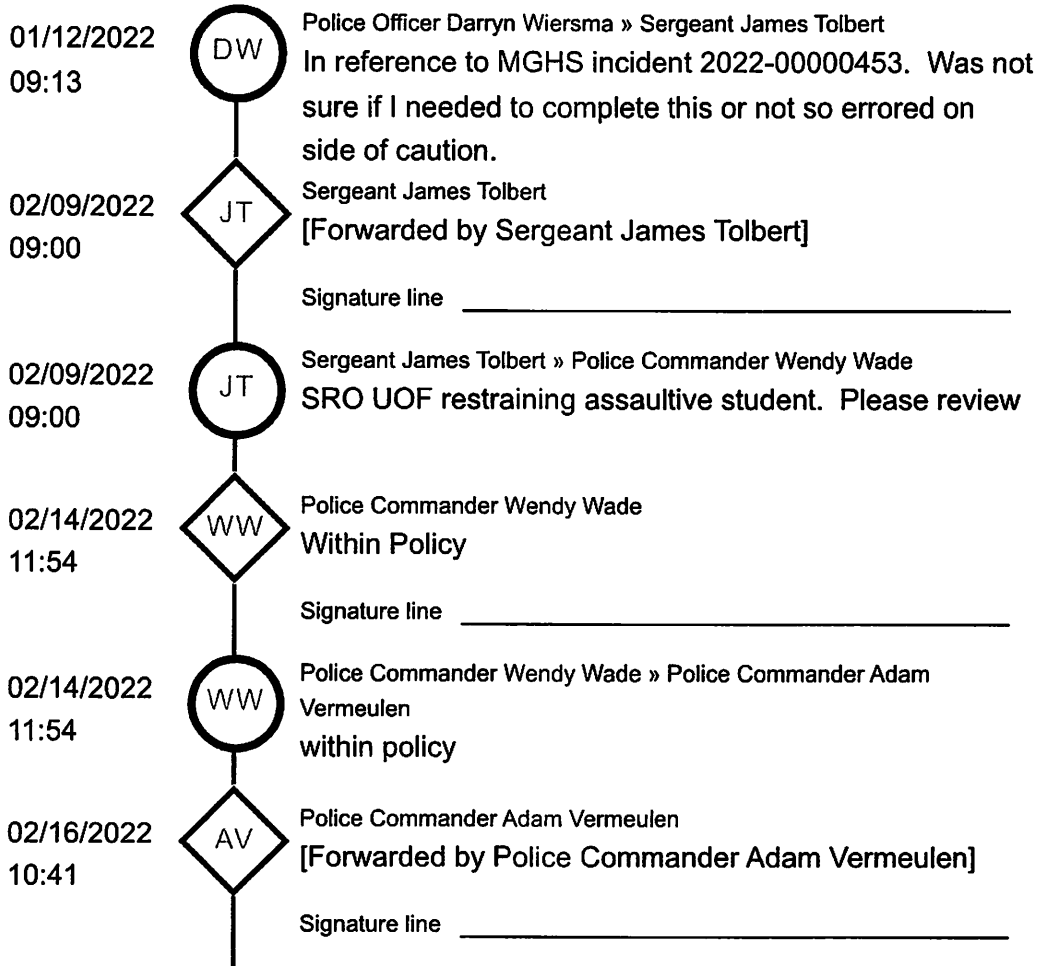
01/12/2022
09:13

DW

Police Officer Darryn Wiersma » Sergeant James Tolbert
In reference to MGHS incident 2022-00000453. Was not sure if I needed to complete this or not so errored on side of caution.

02/09/2022
09:00

JT

Sergeant James Tolbert
[Forwarded by Sergeant James Tolbert]

Signature line ______________________________

02/09/2022
09:00

JT

Sergeant James Tolbert » Police Commander Wendy Wade
SRO UOF restraining assaultive student. Please review

02/14/2022
11:54

WW

Police Commander Wendy Wade
Within Policy

Signature line ______________________________

02/14/2022
11:54

WW

Police Commander Wendy Wade » Police Commander Adam Vermeulen
within policy

02/16/2022
10:41

AV

Police Commander Adam Vermeulen
[Forwarded by Police Commander Adam Vermeulen]

Signature line ______________________________